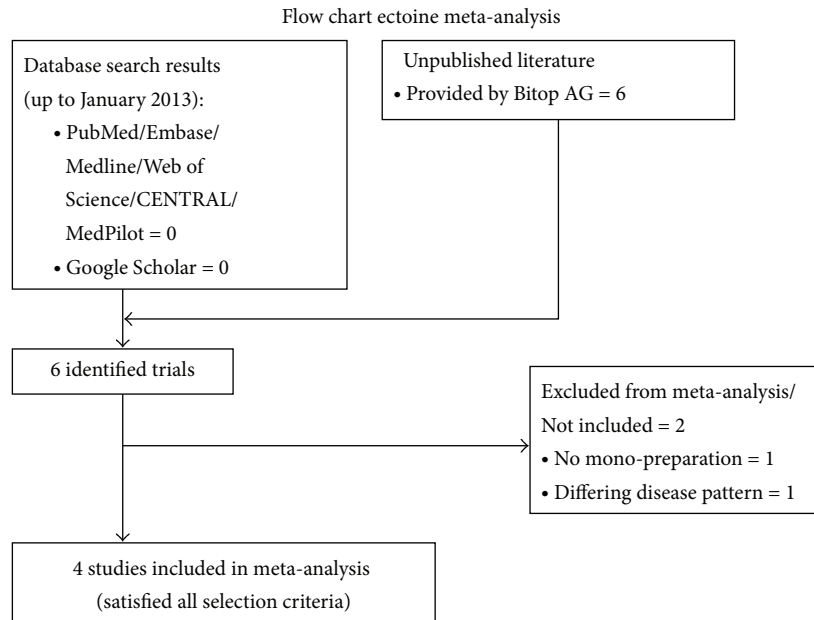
Flow chart ectoine meta-analysis

Database search results (up to January 2013):
• PubMed/Embase/Medline/Web of Science/CENTRAL/MedPilot = 0
• Google Scholar = 0

Unpublished literature
• Provided by Bitop AG = 6

6 identified trials

Excluded from meta-analysis/ Not included = 2
• No mono-preparation = 1
• Differing disease pattern = 1

4 studies included in meta-analysis (satisfied all selection criteria)